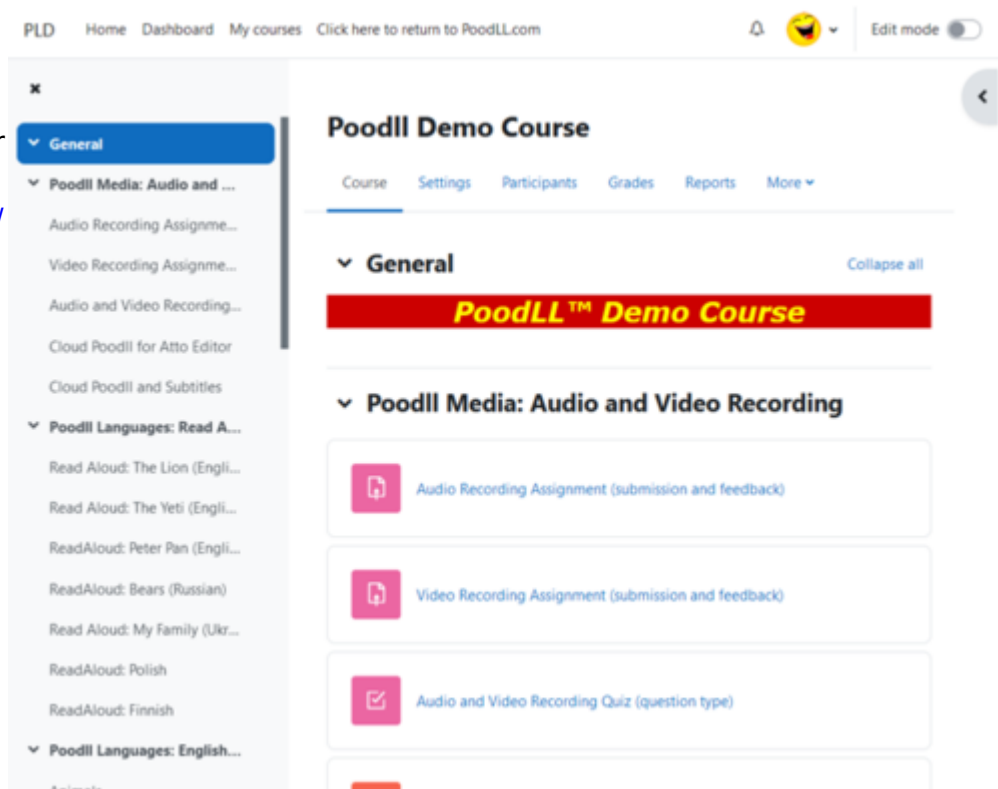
PLD Home Dashboard My courses Click here to return to PoodLL.com

Edit mode

×

General

Poodll Media: Audio and ...

Audio Recording Assignme...

Video Recording Assignme...

Audio and Video Recording...

Cloud Poodll for Atto Editor

Cloud Poodll and Subtitles

Poodll Languages: Read A...

Read Aloud: The Lion (Engli...

Read Aloud: The Yeti (Engli...

ReadAloud: Peter Pan (Engli...

ReadAloud: Bears (Russian)

Read Aloud: My Family (Ukr...

ReadAloud: Polish

ReadAloud: Finnish

Poodll Languages: English...

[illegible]

Poodll Demo Course

Course Settings Participants Grades Reports More

General

Collapse all

PoodLL™ Demo Course

Poodll Media: Audio and Video Recording

Audio Recording Assignment (submission and feedback)

Video Recording Assignment (submission and feedback)

Audio and Video Recording Quiz (question type)